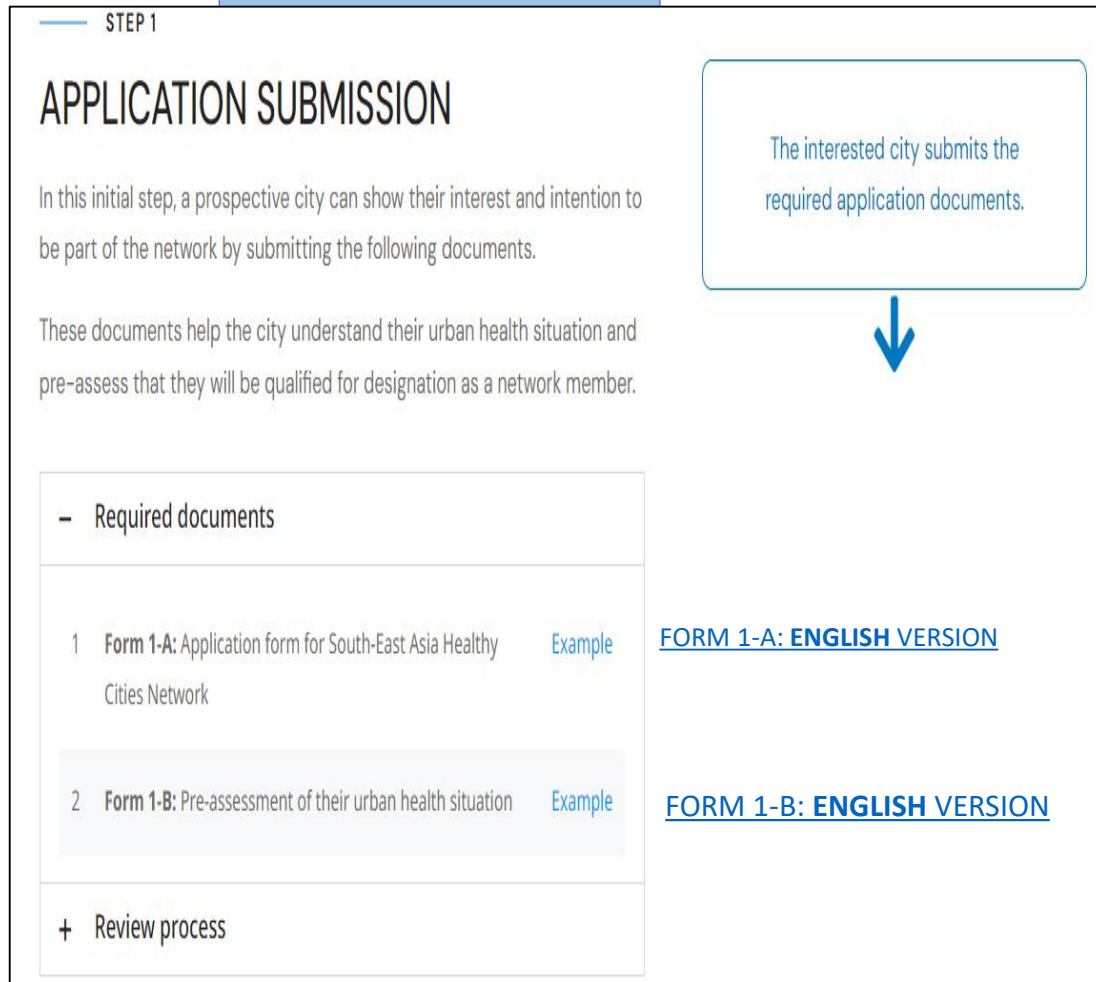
STEP 1

APPLICATION SUBMISSION

In this initial step, a prospective city can show their interest and intention to be part of the network by submitting the following documents.

These documents help the city understand their urban health situation and pre-assess that they will be qualified for designation as a network member.

The interested city submits the required application documents.

– Required documents

1 **Form 1-A:** Application form for South-East Asia Healthy Cities Network Example

FORM 1-A: **ENGLISH** VERSION

2 **Form 1-B:** Pre-assessment of their urban health situation Example

FORM 1-B: **ENGLISH** VERSION

+ Review process